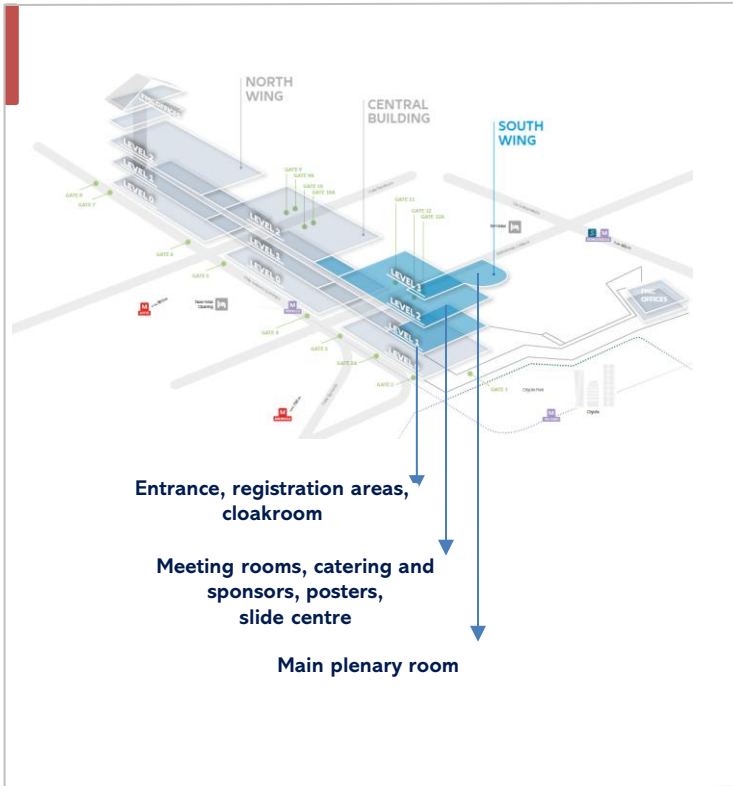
NORTH WING

CENTRAL BUILDING

SOUTH WING

LEVEL 2
LEVEL 1
LEVEL 0

GATE 9
GATE 7
GATE 4
GATE 5
GATE 6
GATE 3
GATE 2A
GATE 2
GATE 1
GATE 11
GATE 12
GATE 12A
GATE 16
GATE 16A

LEVEL 2
LEVEL 1
LEVEL 0

LEVEL 3
LEVEL 2
LEVEL 1
LEVEL 0

MIC OFFICES

Entrance, registration areas, cloakroom

Meeting rooms, catering and sponsors, posters, slide centre

Main plenary room